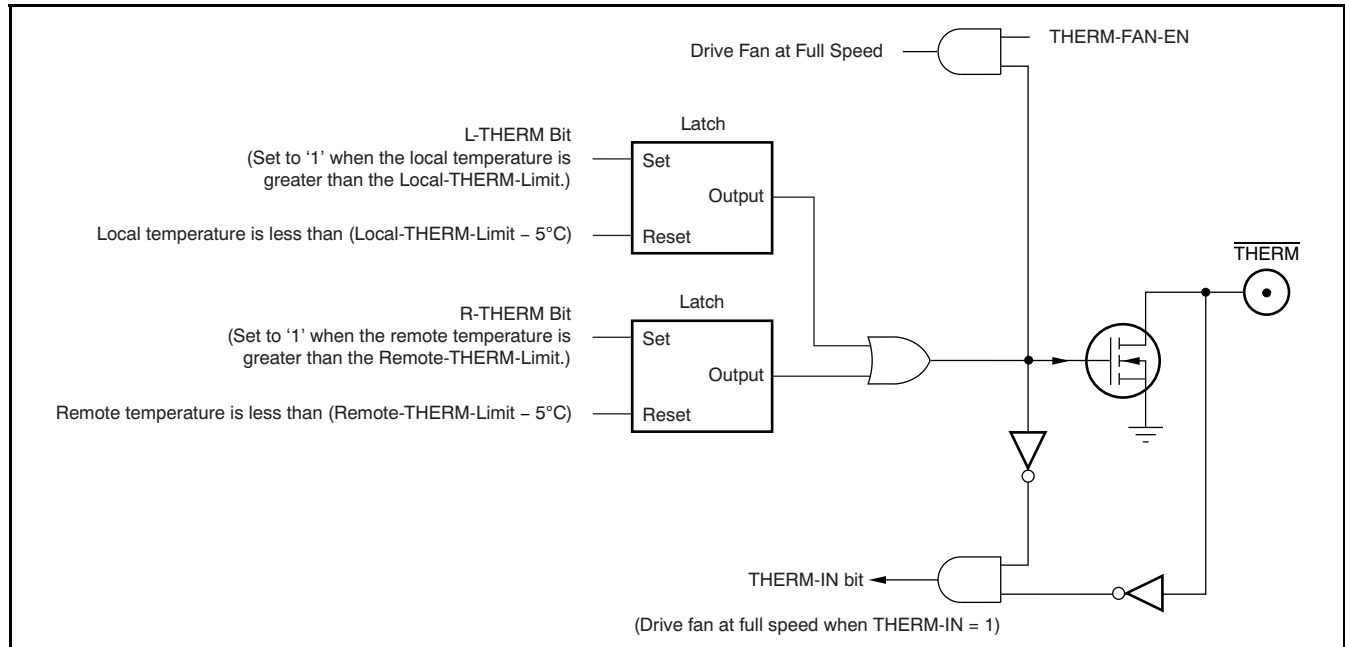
Drive Fan at Full Speed

THERM-FAN-EN

Latch

L-THERM Bit
(Set to '1' when the local temperature is greater than the Local-THERM-Limit.)

Set

Output

Local temperature is less than (Local-THERM-Limit – 5°C)

Reset

$\overline{THERM}$

Latch

R-THERM Bit
(Set to '1' when the remote temperature is greater than the Remote-THERM-Limit.)

Set

Output

Remote temperature is less than (Remote-THERM-Limit – 5°C)

Reset

THERM-IN bit

(Drive fan at full speed when THERM-IN = 1)